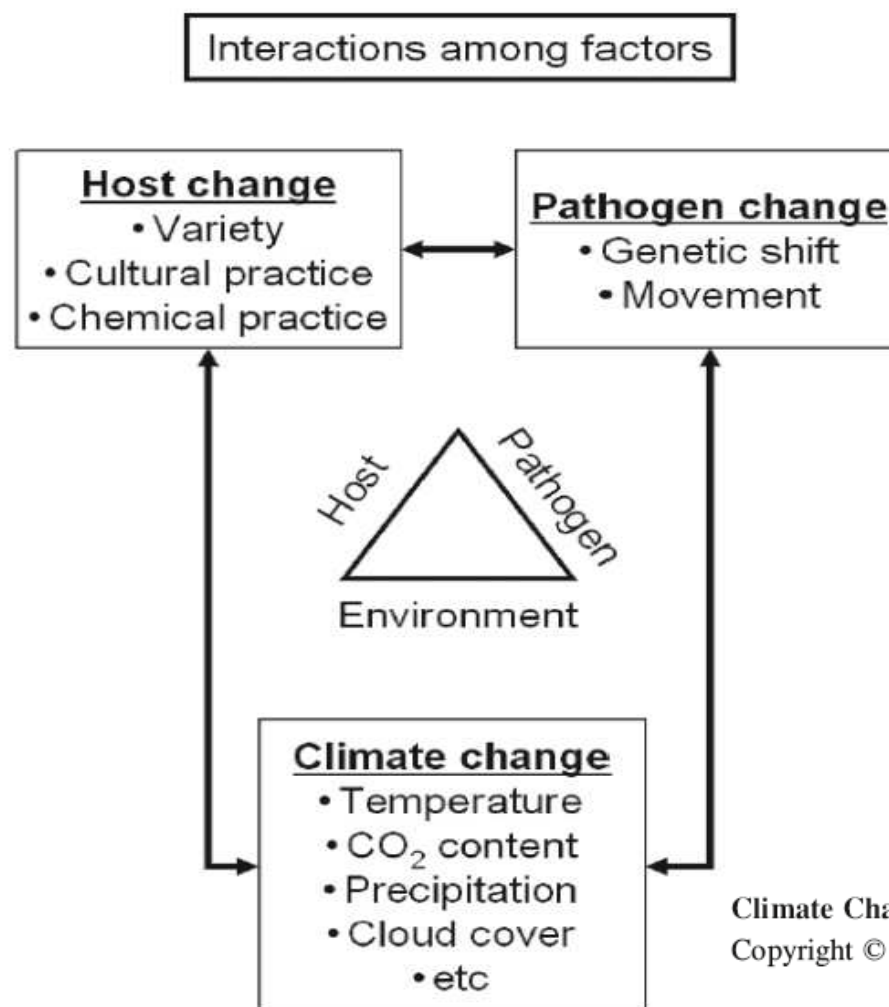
Interactions among factors

Host change
• Variety
• Cultural practice
• Chemical practice

Pathogen change
• Genetic shift
• Movement

Host
Pathogen
Environment

Climate change
• Temperature
• $CO_2$ content
• Precipitation
• Cloud cover
• etc

Climate Cha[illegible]
Copyright © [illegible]